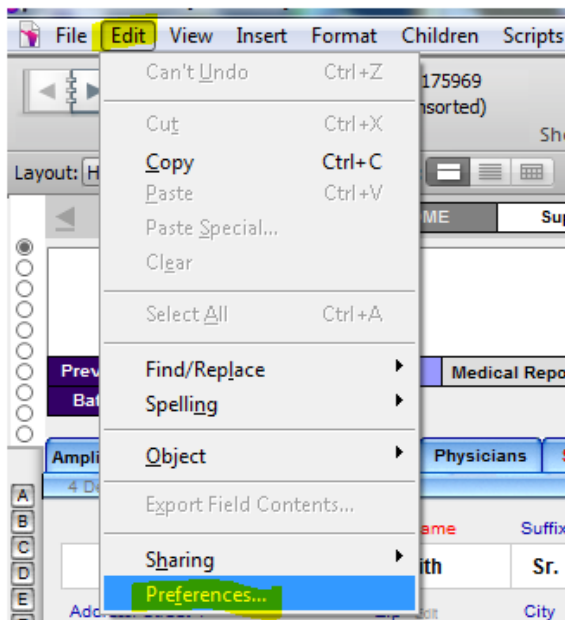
File Edit View Insert Format Children Scripts

Can't Undo Ctrl+Z

175969
nsorted)

She

Cut Ctrl+X
Copy Ctrl+C
Paste Ctrl+V
Paste Special...
Clear

Layout: H

ME
Sup

Select All Ctrl+A

Find/Replace
Spelling

Prev
Bat

Medical Repo

Object

Ampli
4 Do

Physicians

Export Field Contents...

ame
Suffix

Sharing
ith
Sr.

Preferences...

A
B
C
D
E

Address
Zip
City